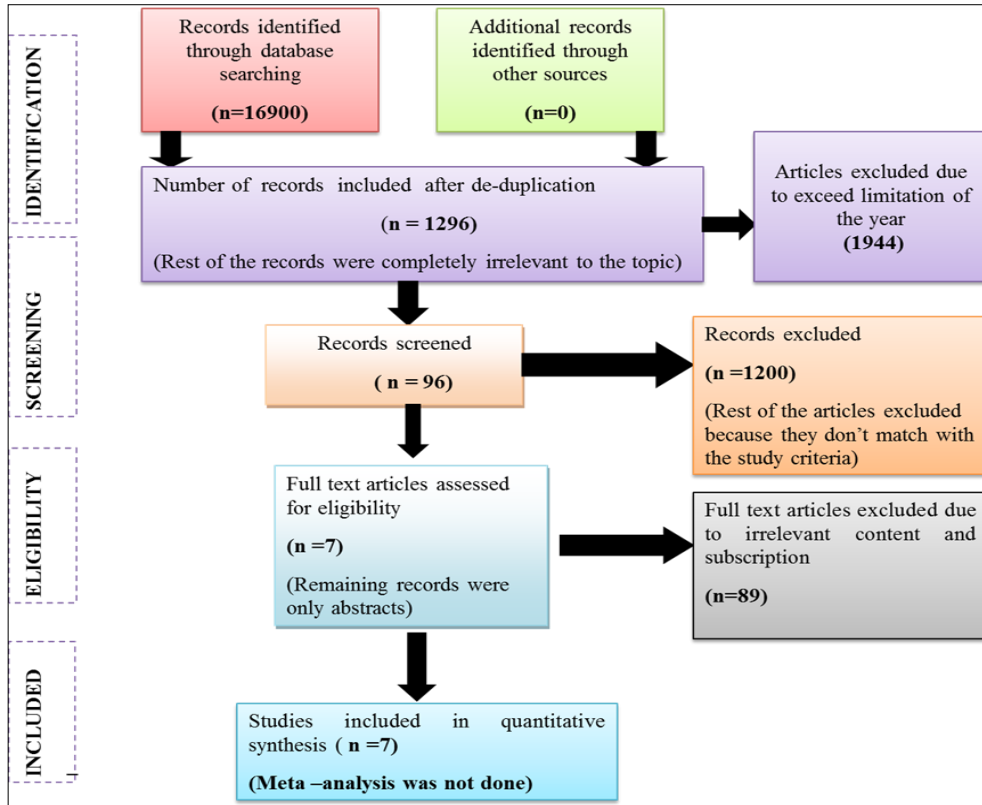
IDENTIFICATION

Records identified through database searching

(n=16900)

Additional records identified through other sources

(n=0)

Number of records included after de-duplication

(n = 1296)

(Rest of the records were completely irrelevant to the topic)

Articles excluded due to exceed limitation of the year

(1944)

SCREENING

Records screened

( n = 96)

Records excluded

(n =1200)

(Rest of the articles excluded because they don't match with the study criteria)

ELIGIBILITY

Full text articles assessed for eligibility

(n =7)

(Remaining records were only abstracts)

Full text articles excluded due to irrelevant content and subscription

(n=89)

INCLUDED

Studies included in quantitative synthesis ( n =7)

(Meta –analysis was not done)